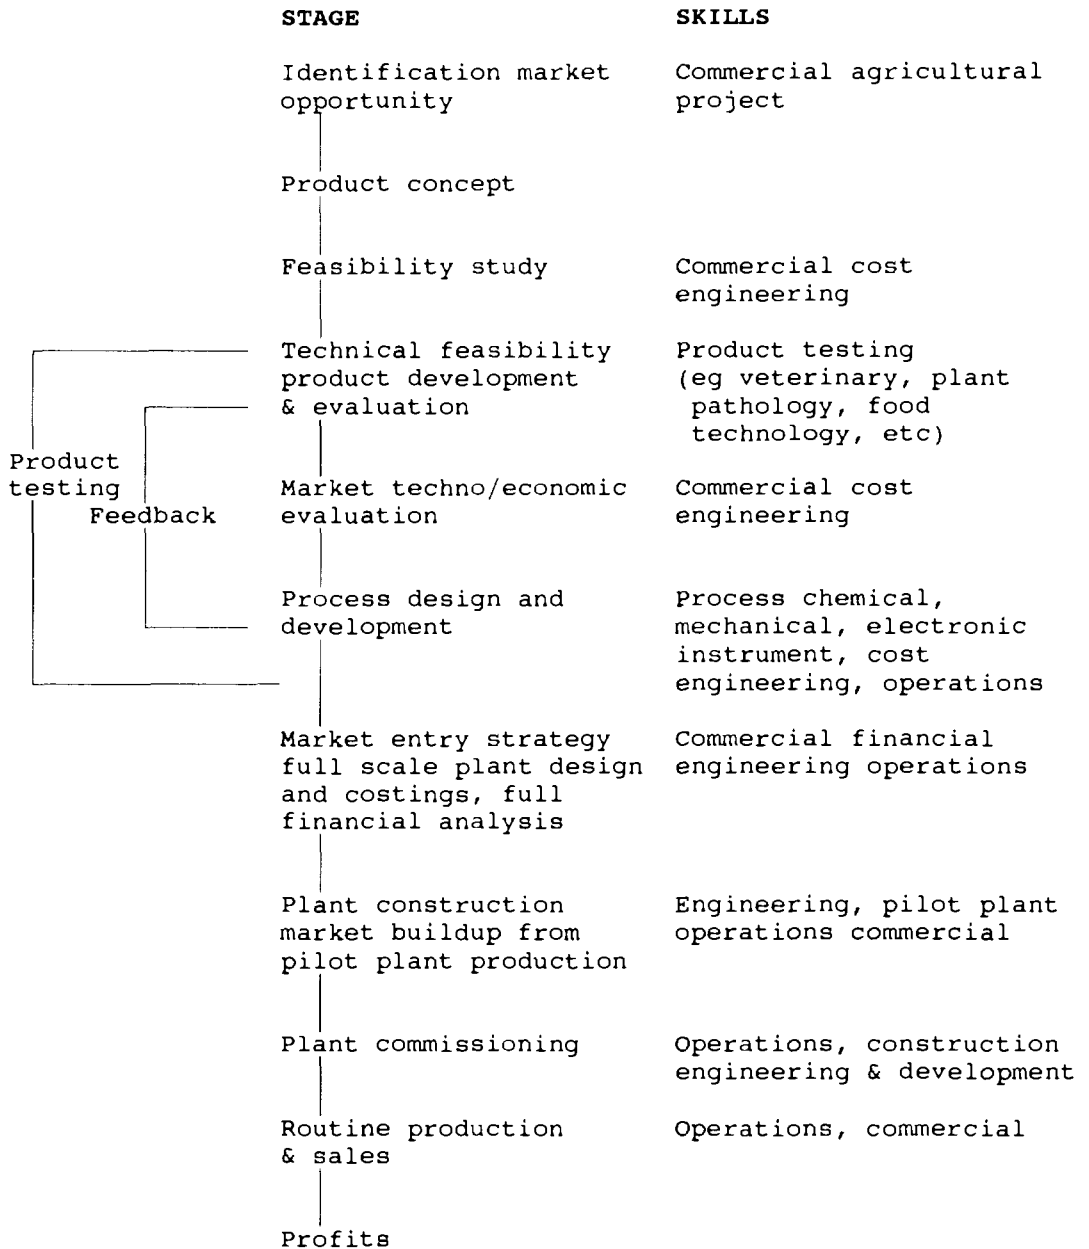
| STAGE | SKILLS |
|---|---|
| Identification market opportunity | Commercial agricultural project |
| Product concept | |
| Feasibility study | Commercial cost engineering |
| Technical feasibility product development & evaluation | Product testing (eg veterinary, plant pathology, food technology, etc) |
| Market techno/economic evaluation | Commercial cost engineering |
| Process design and development | Process chemical, mechanical, electronic instrument, cost engineering, operations |
| Market entry strategy full scale plant design and costings, full financial analysis | Commercial financial engineering operations |
| Plant construction market buildup from pilot plant production | Engineering, pilot plant operations commercial |
| Plant commissioning | Operations, construction engineering & development |
| Routine production & sales | Operations, commercial |
| Profits | |

Product testing

Feedback